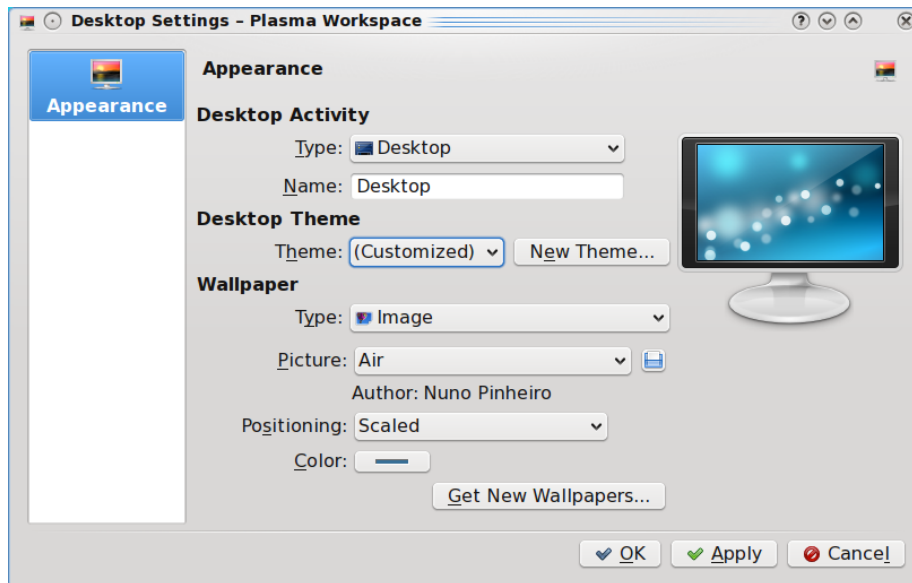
Desktop Settings – Plasma Workspace

Appearance

Appearance

Desktop Activity

Type: Desktop

Name: Desktop

Desktop Theme

Theme: (Customized) New Theme...

Wallpaper

Type: Image

Picture: Air

Author: Nuno Pinheiro

Positioning: Scaled

Color:

Get New Wallpapers...

OK Apply Cancel